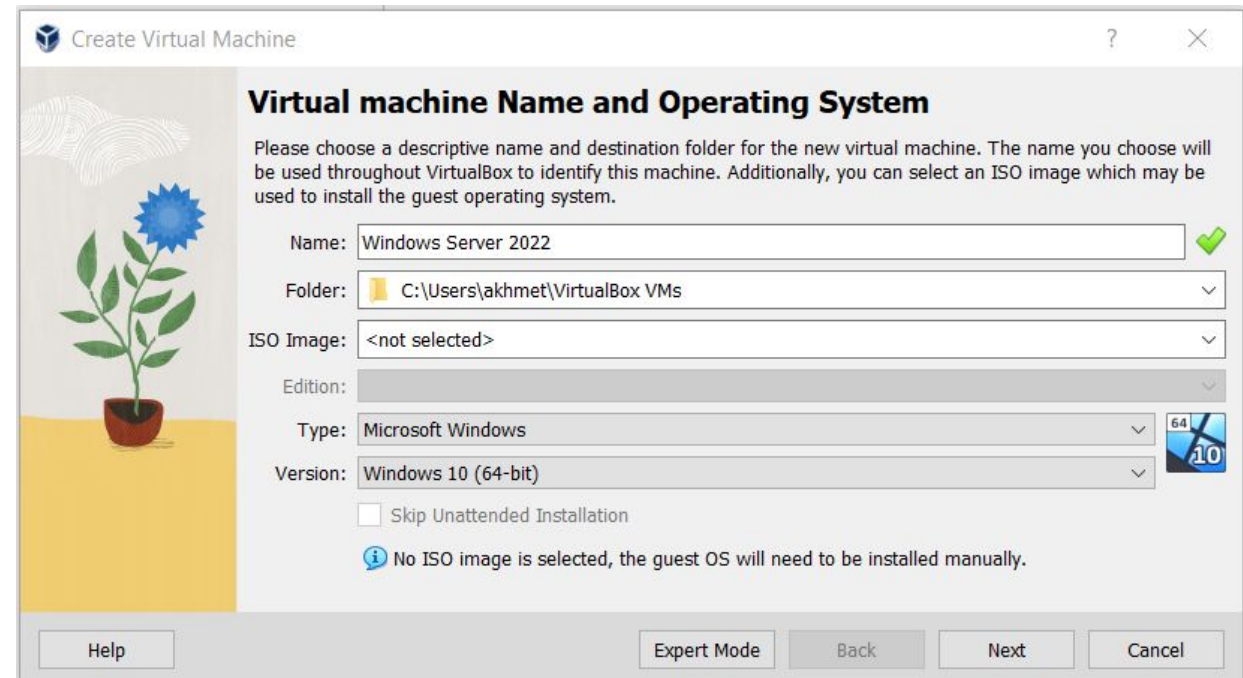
Create Virtual Machine

?

Virtual machine Name and Operating System

Please choose a descriptive name and destination folder for the new virtual machine. The name you choose will be used throughout VirtualBox to identify this machine. Additionally, you can select an ISO image which may be used to install the guest operating system.

Name: Windows Server 2022

Folder: C:\Users\akhmet\VirtualBox VMs

ISO Image: <not selected>

Edition:

Type: Microsoft Windows

Version: Windows 10 (64-bit)

64
10

Skip Unattended Installation

No ISO image is selected, the guest OS will need to be installed manually.

Help

Expert Mode

Back

Next

Cancel